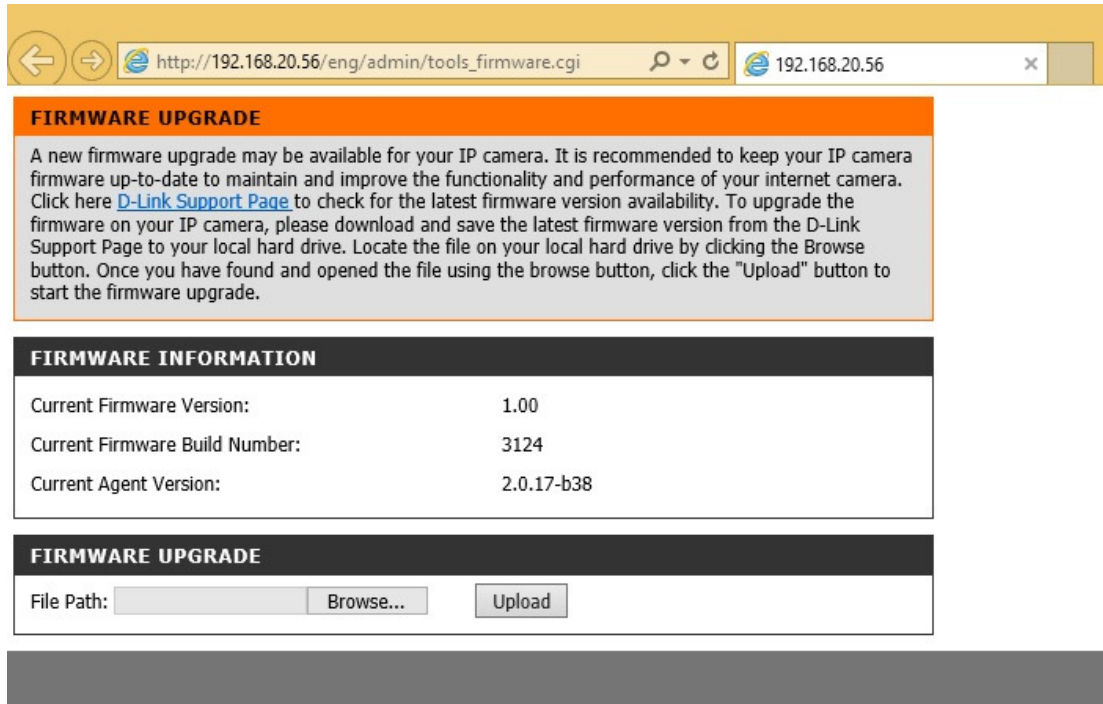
http://192.168.20.56/eng/admin/tools_firmware.cgi

192.168.20.56

FIRMWARE UPGRADE

A new firmware upgrade may be available for your IP camera. It is recommended to keep your IP camera firmware up-to-date to maintain and improve the functionality and performance of your internet camera. Click here D-Link Support Page to check for the latest firmware version availability. To upgrade the firmware on your IP camera, please download and save the latest firmware version from the D-Link Support Page to your local hard drive. Locate the file on your local hard drive by clicking the Browse button. Once you have found and opened the file using the browse button, click the "Upload" button to start the firmware upgrade.

FIRMWARE INFORMATION

| Current Firmware Version: | 1.00 |
|---|---|
| Current Firmware Build Number: | 3124 |
| Current Agent Version: | 2.0.17-b38 |

FIRMWARE UPGRADE

File Path: Browse... Upload